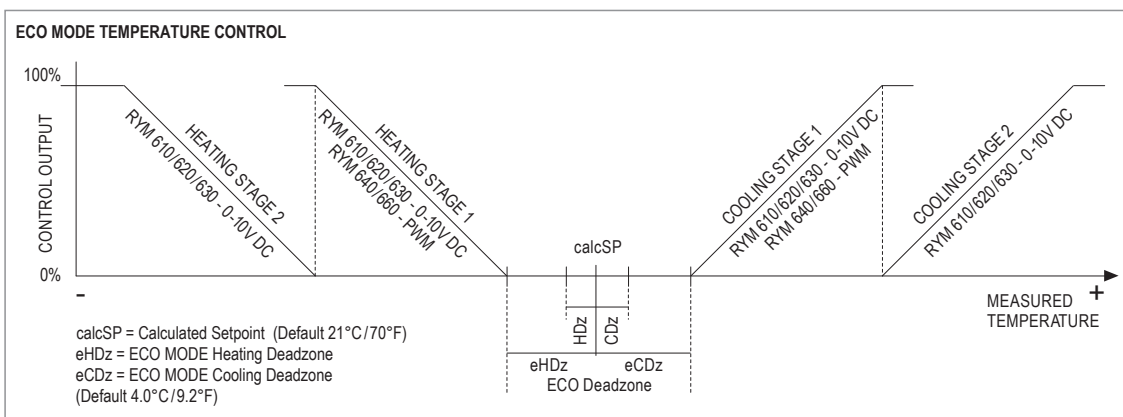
ECO MODE TEMPERATURE CONTROL

100%

CONTROL OUTPUT

0%

HEATING STAGE 2
RYM 610/620/630 - 0-10V DC

HEATING STAGE 1
RYM 610/620/630 - 0-10V DC
RYM 640/660 - PWM

calcSP

COOLING STAGE 1
RYM 610/620/630 - 0-10V DC
RYM 640/660 - PWM

COOLING STAGE 2
RYM 610/620/630 - 0-10V DC

-

+

MEASURED TEMPERATURE

HDz

CDz

eHDz

eCDz

ECO Deadzone

calcSP = Calculated Setpoint (Default 21°C/70°F)
eHDz = ECO MODE Heating Deadzone
eCDz = ECO MODE Cooling Deadzone
(Default 4.0°C/9.2°F)